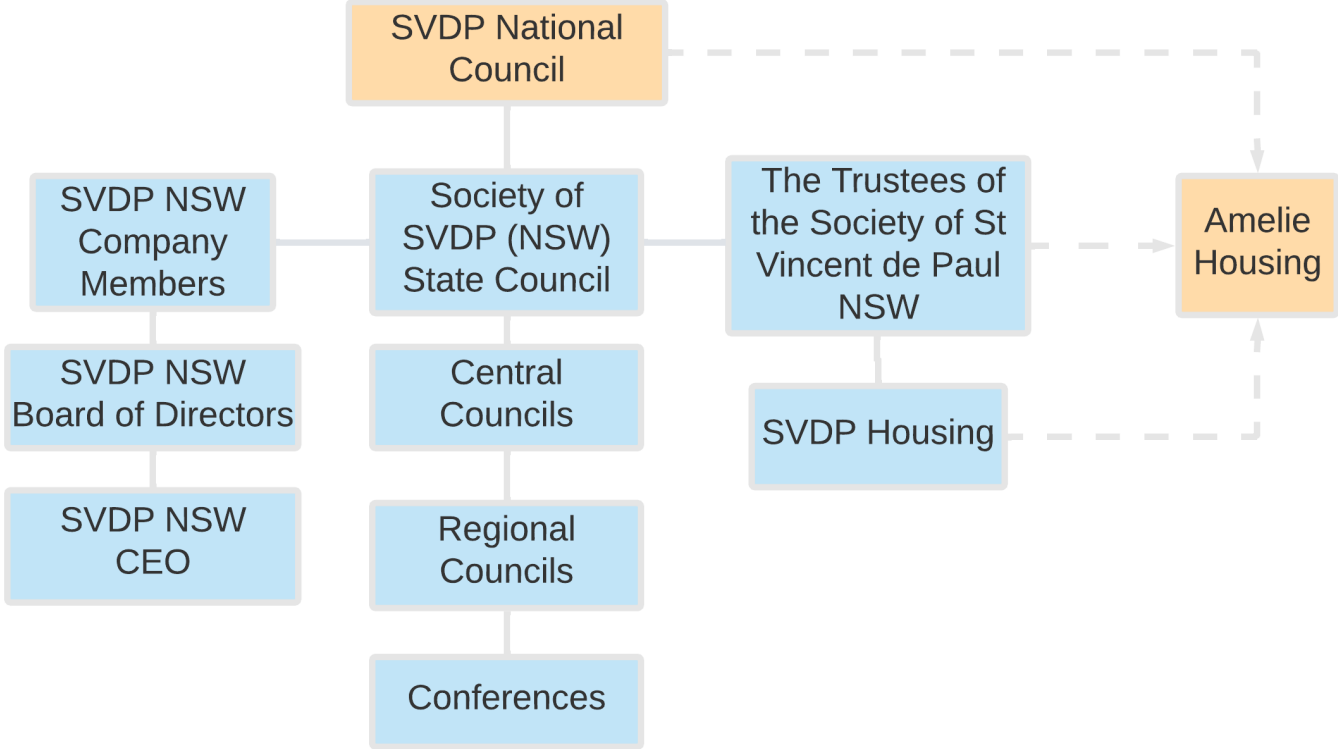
SVDP National Council

SVDP NSW Company Members

Society of SVDP (NSW) State Council

The Trustees of the Society of St Vincent de Paul NSW

Amelie Housing

SVDP NSW Board of Directors

Central Councils

SVDP Housing

SVDP NSW CEO

Regional Councils

Conferences